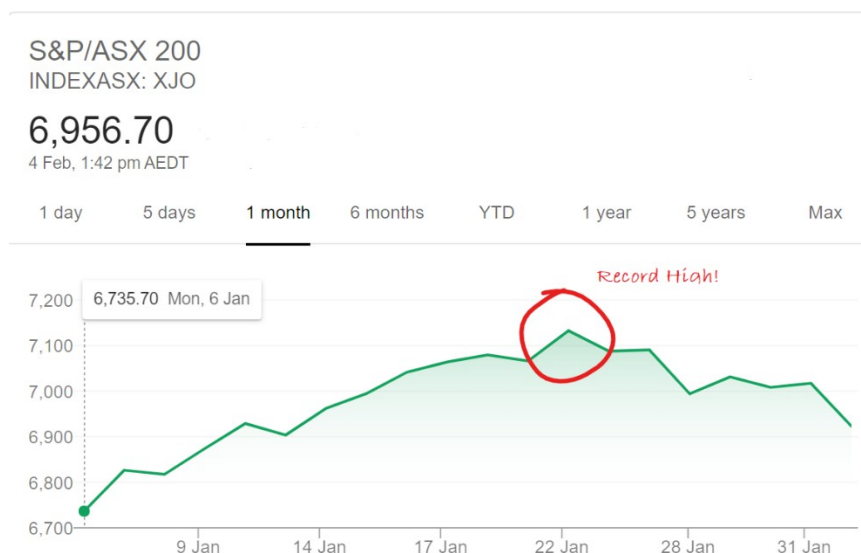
S&P/ASX 200
INDEXASX: XJO

6,956.70
4 Feb, 1:42 pm AEDT

1 day 5 days 1 month 6 months YTD 1 year 5 years Max

Record High!

6,735.70 Mon, 6 Jan

7,200
7,100
7,000
6,900
6,800
6,700

9 Jan 14 Jan 17 Jan 22 Jan 28 Jan 31 Jan